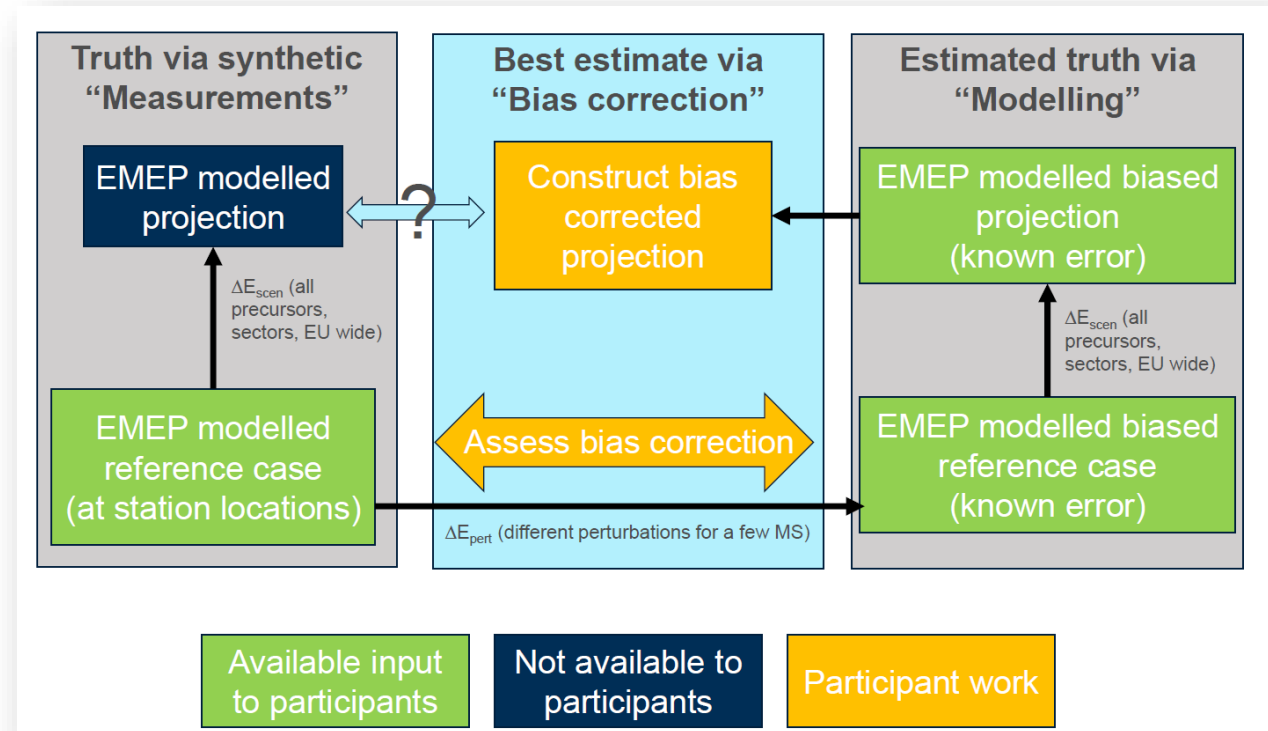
Truth via synthetic "Measurements"

EMEP modelled projection

$\Delta E_{scen}$ (all precursors, sectors, EU wide)

EMEP modelled reference case (at station locations)

Best estimate via "Bias correction"

?

Construct bias corrected projection

Assess bias correction

$\Delta E_{pert}$ (different perturbations for a few MS)

Estimated truth via "Modelling"

EMEP modelled biased projection (known error)

$\Delta E_{scen}$ (all precursors, sectors, EU wide)

EMEP modelled biased reference case (known error)

Available input to participants

Not available to participants

Participant work